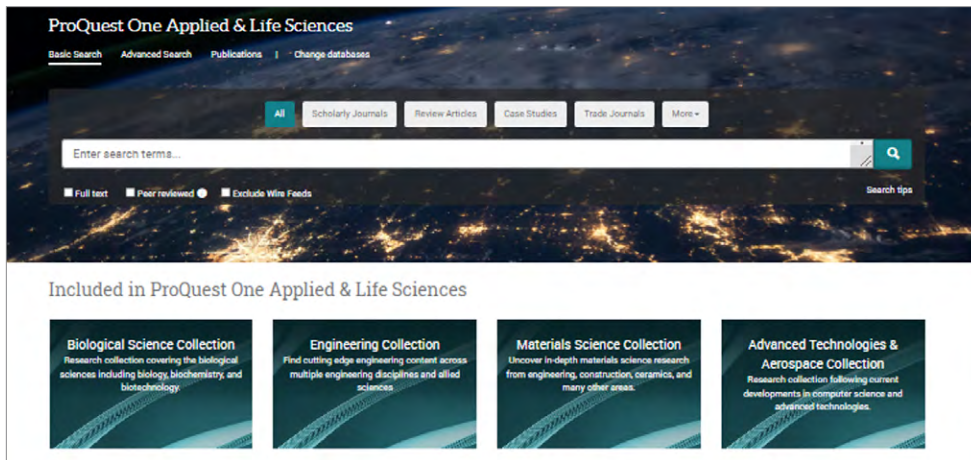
ProQuest One Applied & Life Sciences

Basic Search   Advanced Search   Publications   |   Change databases

All   Scholarly Journals   Review Articles   Case Studies   Trade Journals   More

Enter search terms...

Full text   Peer reviewed   Exclude Wire Feeds

Search tips

Included in ProQuest One Applied & Life Sciences

Biological Science Collection
Research collection covering the biological sciences including biology, biochemistry, and biotechnology.

Engineering Collection
Find cutting edge engineering content across multiple engineering disciplines and allied sciences

Materials Science Collection
Uncover in-depth materials science research from engineering, construction, ceramics, and many other areas.

Advanced Technologies & Aerospace Collection
Research collection following current developments in computer science and advanced technologies.